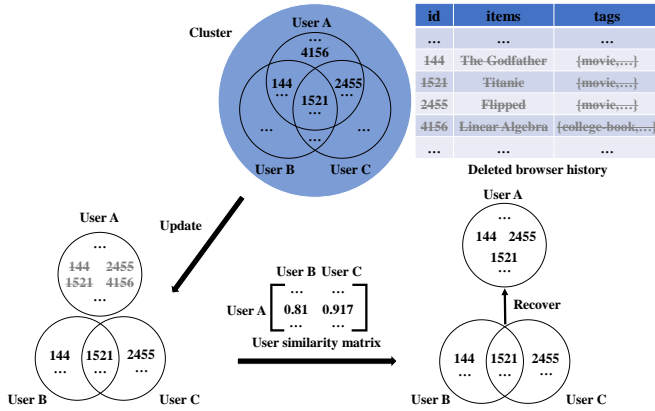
Cluster

User A
...
4156
144
1521
2455
...
...
...
...
User B
User C

| id | items | tags |
|---|---|---|
| ... | ... | ... |
| 144 | The Godfather | {movie,...} |
| 1521 | Titanic | {movie,...} |
| 2455 | Flipped | {movie,...} |
| 4156 | Linear Algebra | {college-book,...} |
| ... | ... | ... |

Deleted browser history

Update

User A
...
144 2455
1521 4156
...
144
1521
2455
...
...
...
User B
User C

User B User C
User A $\begin{bmatrix} ... & ... \\ 0.81 & 0.917 \\ ... & ... \end{bmatrix}$
User similarity matrix

User A
...
144 2455
1521
...
Recover
144
1521
2455
...
...
...
User B
User C